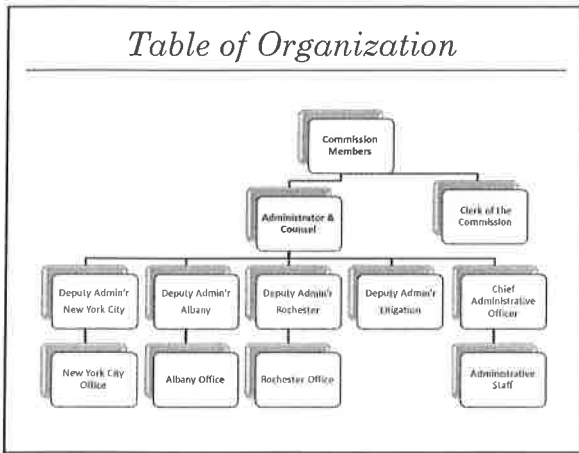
Table of Organization

Commission Members

Administrator & Counsel

Clerk of the Commission

Deputy Admin'r New York City

Deputy Admin'r Albany

Deputy Admin'r Rochester

Deputy Admin'r Litigation

Chief Administrative Officer

New York City Office

Albany Office

Rochester Office

Administrative Staff